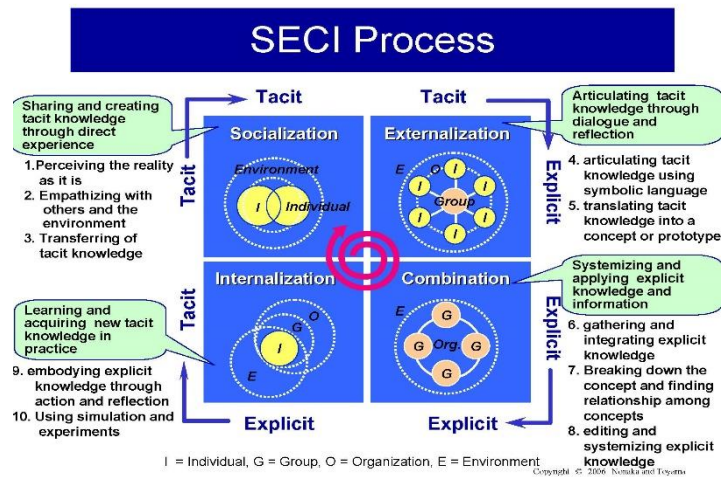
SECI Process

Tacit

Tacit

Sharing and creating tacit knowledge through direct experience

1. Perceiving the reality as it is
2. Empathizing with others and the environment
3. Transferring of tacit knowledge

Tacit

Socialization

Environment

I

Individual

Externalization

E

O

I

I

I

Group

I

I

I

I

Articulating tacit knowledge through dialogue and reflection

Explicit

4. articulating tacit knowledge using symbolic language
5. translating tacit knowledge into a concept or prototype

Internalization

O

G

I

E

Combination

E

G

G

Org.

G

G

Systemizing and applying explicit knowledge and information

Explicit

6. gathering and integrating explicit knowledge
7. Breaking down the concept and finding relationship among concepts
8. editing and systemizing explicit knowledge

Tacit

Learning and acquiring new tacit knowledge in practice

9. embodying explicit knowledge through action and reflection
10. Using simulation and experiments

Explicit

Explicit

I = Individual, G = Group, O = Organization, E = Environment

Copyright © 2006 Nonaka and Toyama